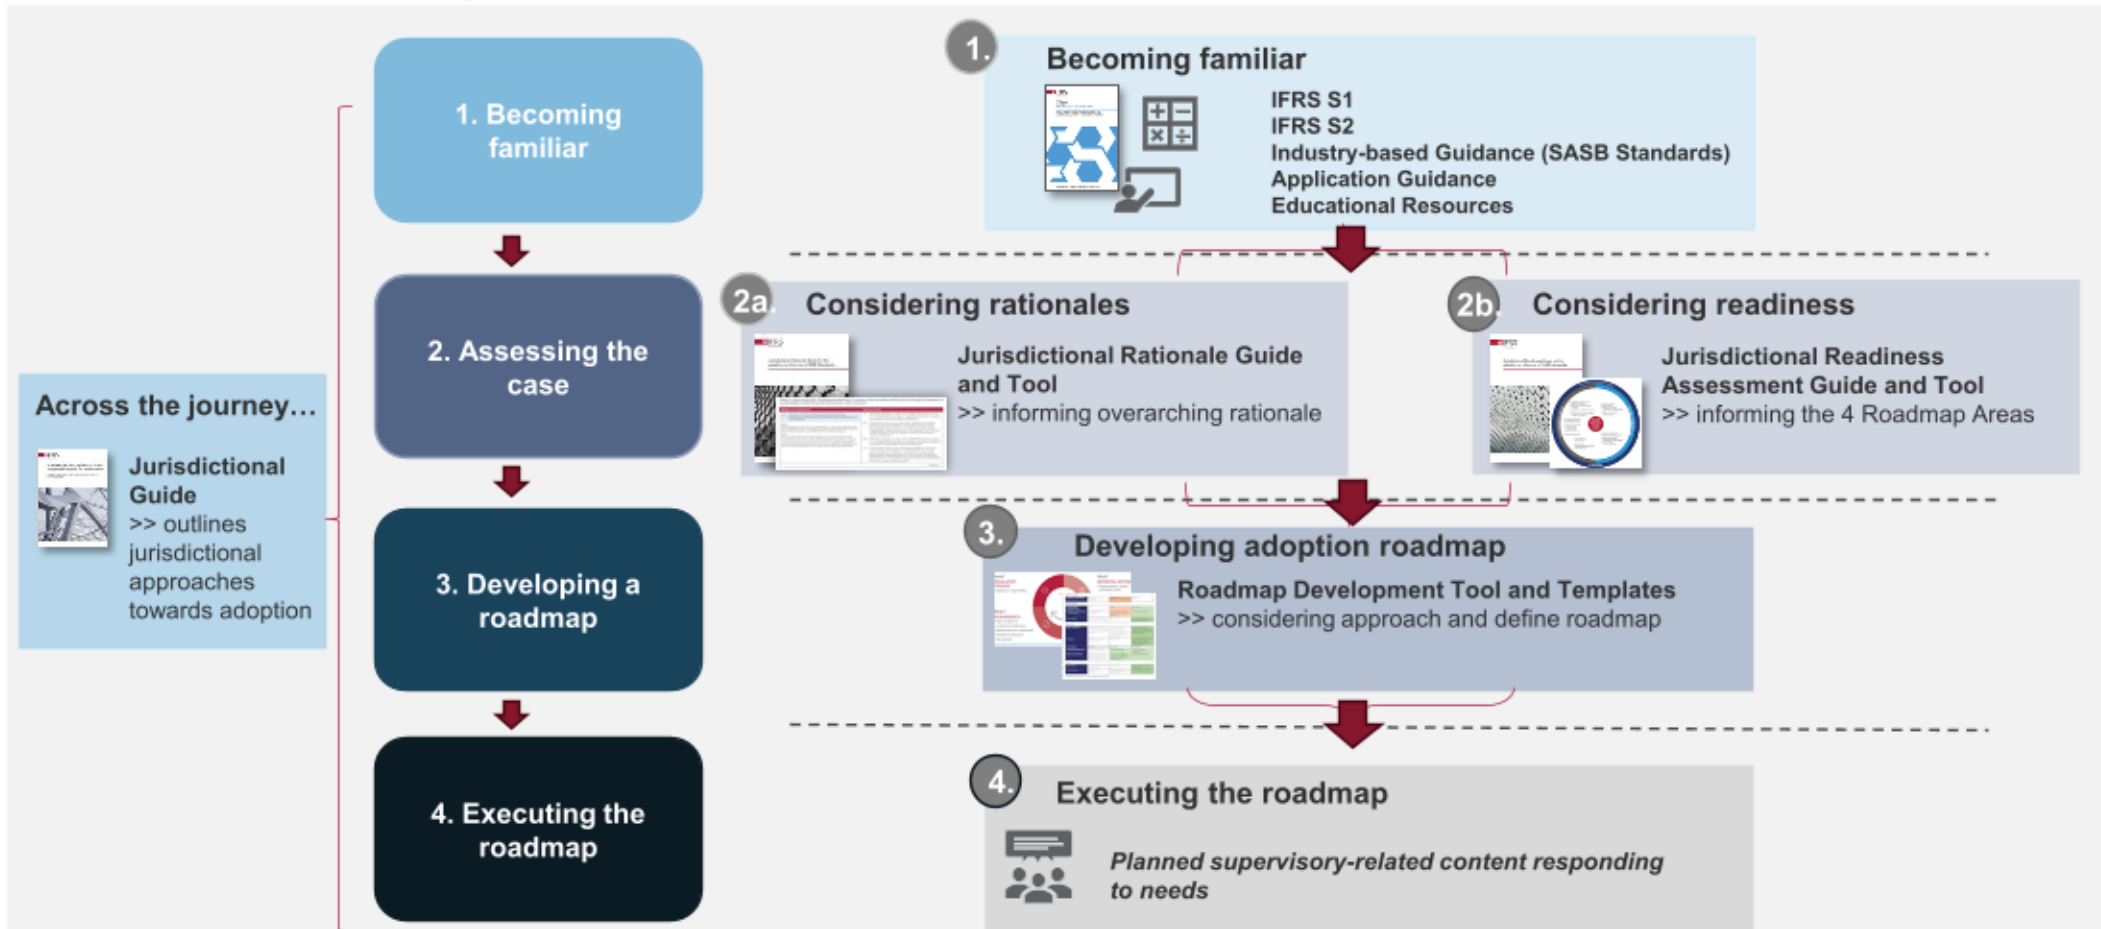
Across the journey…

Jurisdictional Guide
>> outlines jurisdictional approaches towards adoption

1. Becoming familiar

2. Assessing the case

3. Developing a roadmap

4. Executing the roadmap

1. Becoming familiar

IFRS S1
IFRS S2
Industry-based Guidance (SASB Standards)
Application Guidance
Educational Resources

2a. Considering rationales

Jurisdictional Rationale Guide and Tool
>> informing overarching rationale

2b. Considering readiness

Jurisdictional Readiness Assessment Guide and Tool
>> informing the 4 Roadmap Areas

3. Developing adoption roadmap

Roadmap Development Tool and Templates
>> considering approach and define roadmap

4. Executing the roadmap

*Planned supervisory-related content responding to needs*